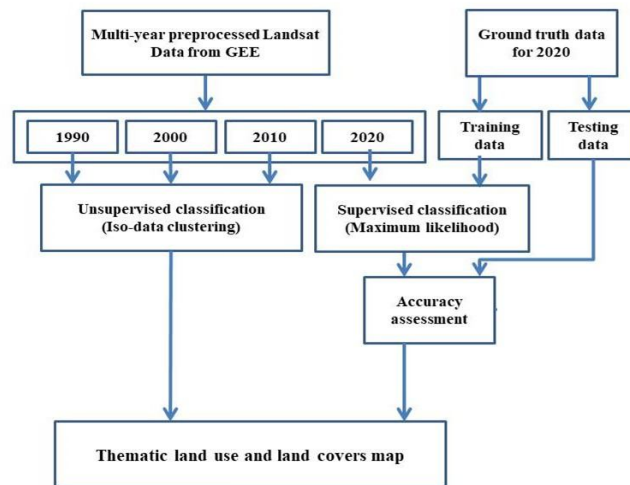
Multi-year preprocessed Landsat Data from GEE

Ground truth data for 2020

1990

2000

2010

2020

Training data

Testing data

Unsupervised classification (Iso-data clustering)

Supervised classification (Maximum likelihood)

Accuracy assessment

Thematic land use and land covers map